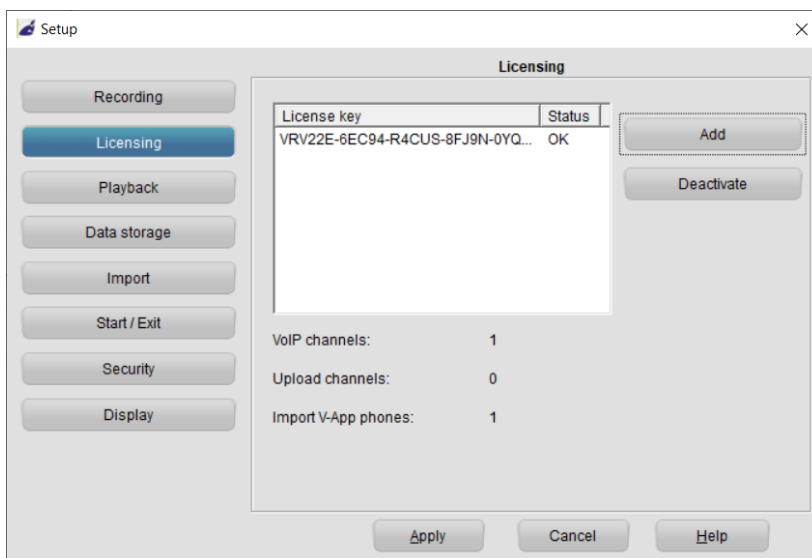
Setup

Recording
Licensing
Playback
Data storage
Import
Start / Exit
Security
Display

Licensing

| License key | Status |
|---|---|
| VRV22E-6EC94-R4CUS-8FJ9N-0YQ... | OK |

Add
Deactivate

VoIP channels: 1
Upload channels: 0
Import V-App phones: 1

Apply
Cancel
Help